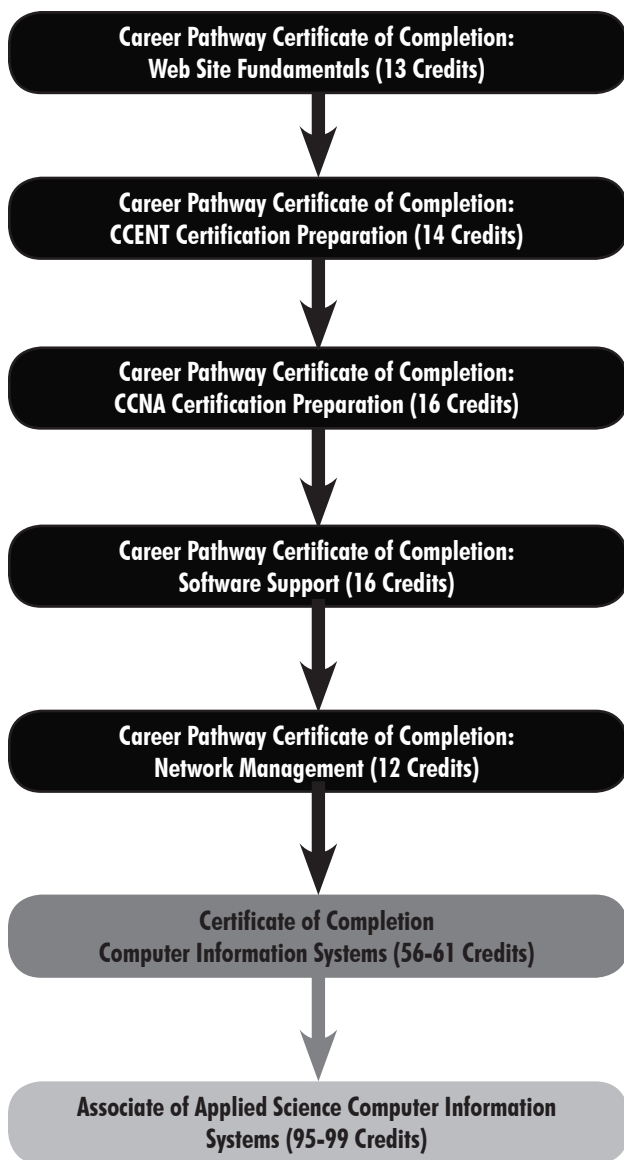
Career Pathway Certificate of Completion:
Web Site Fundamentals (13 Credits)

Career Pathway Certificate of Completion:
CCENT Certification Preparation (14 Credits)

Career Pathway Certificate of Completion:
CCNA Certification Preparation (16 Credits)

Career Pathway Certificate of Completion:
Software Support (16 Credits)

Career Pathway Certificate of Completion:
Network Management (12 Credits)

Certificate of Completion
Computer Information Systems (56-61 Credits)

Associate of Applied Science Computer Information Systems (95-99 Credits)